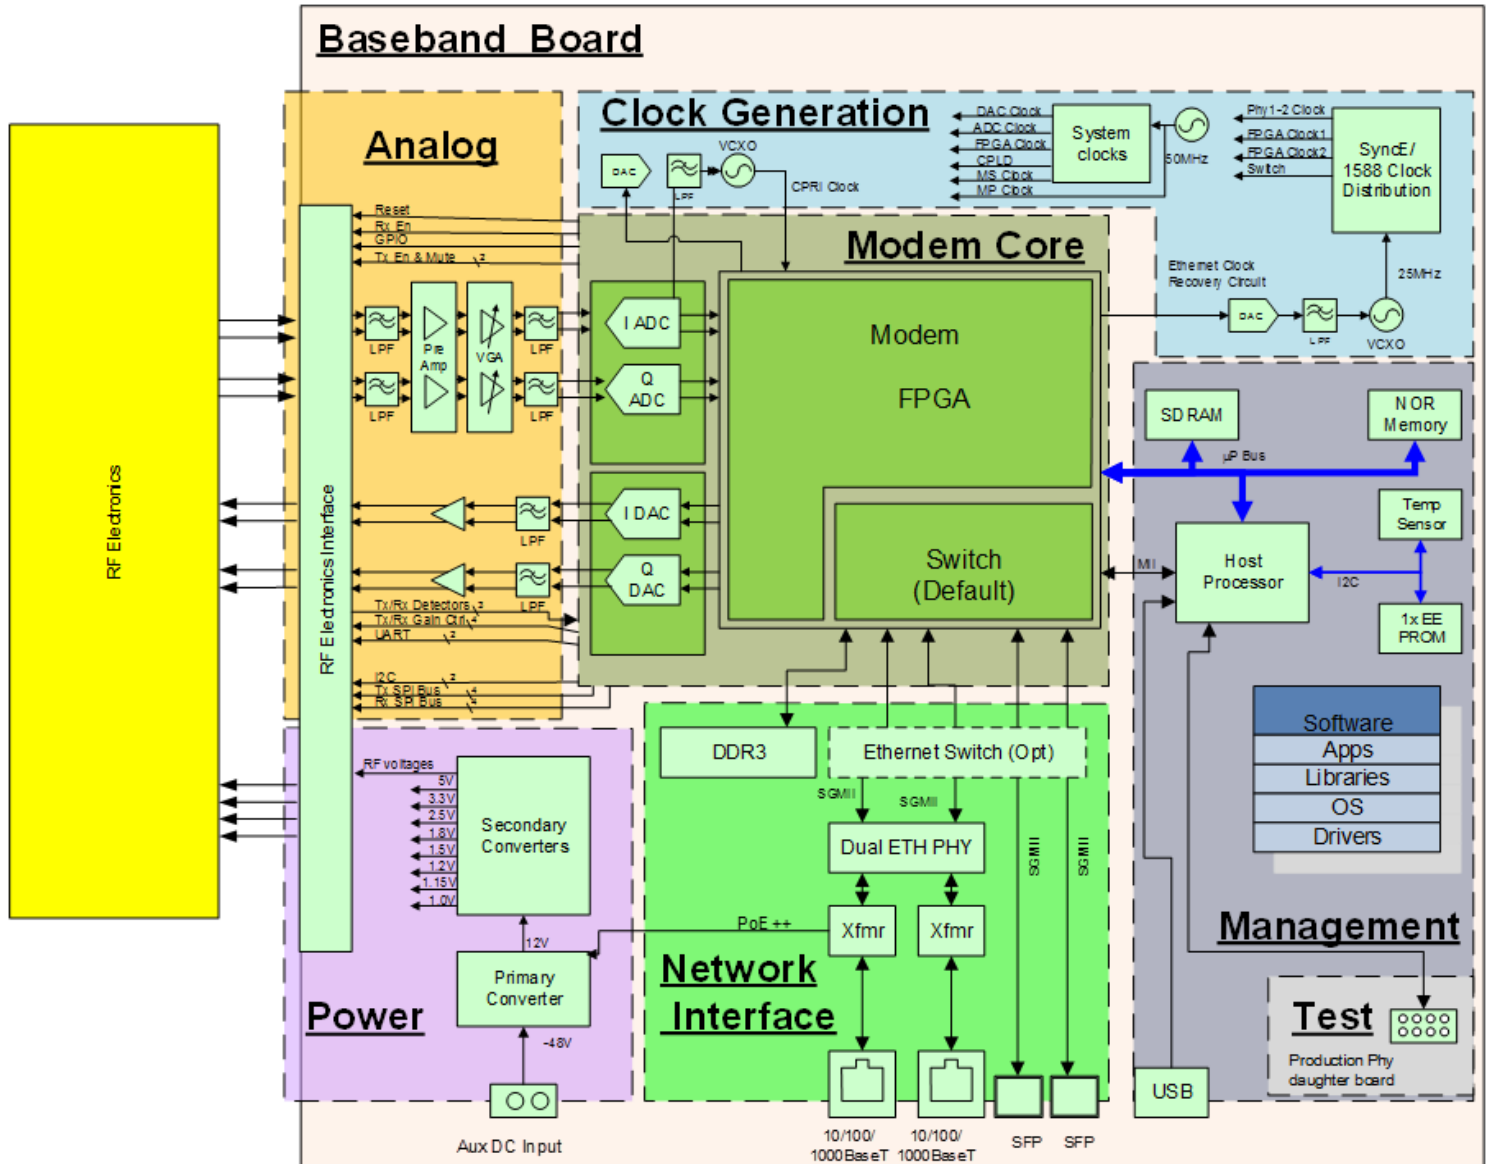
Baseband Board

RF Electronics

Analog

RF Electronics Interface

Reset
Rx En
GPIO
Tx En & Mute 2

LPF
Pre Amp
VGA
LPF
LPF
LPF

LPF
LPF

Tx/Rx Detectors 2
Tx/Rx Gain Ctrl 4
UART 2

I2C 2
Tx SPI Bus 4
Rx SPI Bus 4

Clock Generation

DAC
LPF
VCXO
CPRI Clock

DAC Clock
ADC Clock
FPGA Clock
CPLD
MS Clock
MP Clock

System clocks

50MHz

Phy 1-2 Clock
FPGA Clock1
FPGA Clock2
Switch

SyncE/ 1588 Clock Distribution

25MHz

Ethernet Clock Recovery Circuit

DAC
LPF
VCXO

Modem Core

I ADC
Q ADC
I DAC
Q DAC

Modem

FPGA

Switch (Default)

SD RAM
NOR Memory
µP Bus
Temp Sensor
MII
Host Processor
I2C
1x EE PROM

Software
Apps
Libraries
OS
Drivers

Management

Test
Production Phy daughter board

USB

Power

RF voltages
5V
3.3V
2.5V
1.8V
1.5V
1.2V
1.15V
1.0V

Secondary Converters

12V

Primary Converter

-48V

Aux DC Input

DDR3
Ethernet Switch (Opt)
SGMII
SGMII
Dual ETH PHY
SGMII
SGMII
PoE ++
Xfmr
Xfmr

Network Interface

10/100/ 1000BaseT
10/100/ 1000BaseT
SFP
SFP